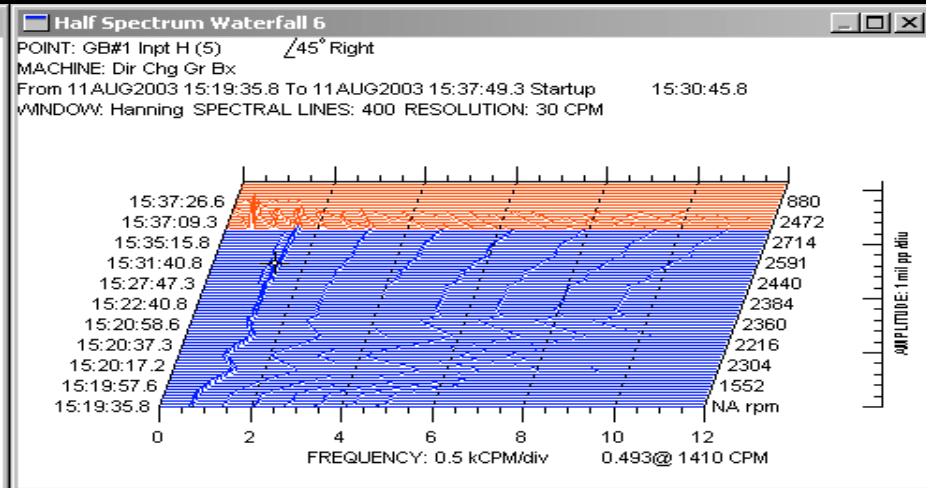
Half Spectrum Waterfall 6

POINT: GB#1 Inpt H (5) ∠45° Right
MACHINE: Dir Chg Gr Bx
From 11AUG2003 15:19:35.8 To 11AUG2003 15:37:49.3 Startup 15:30:45.8
WINDOW: Hanning SPECTRAL LINES: 400 RESOLUTION: 30 CPM

15:37:26.6
15:37:09.3
15:35:15.8
15:31:40.8
15:27:47.3
15:22:40.8
15:20:58.6
15:20:37.3
15:20:17.2
15:19:57.6
15:19:35.8

880
2472
2714
2591
2440
2384
2360
2216
2304
1552
NA rpm

AMPLITUDE: 1 mil pp /div

0 2 4 6 8 10 12
FREQUENCY: 0.5 kCPM/div 0.493@ 1410 CPM